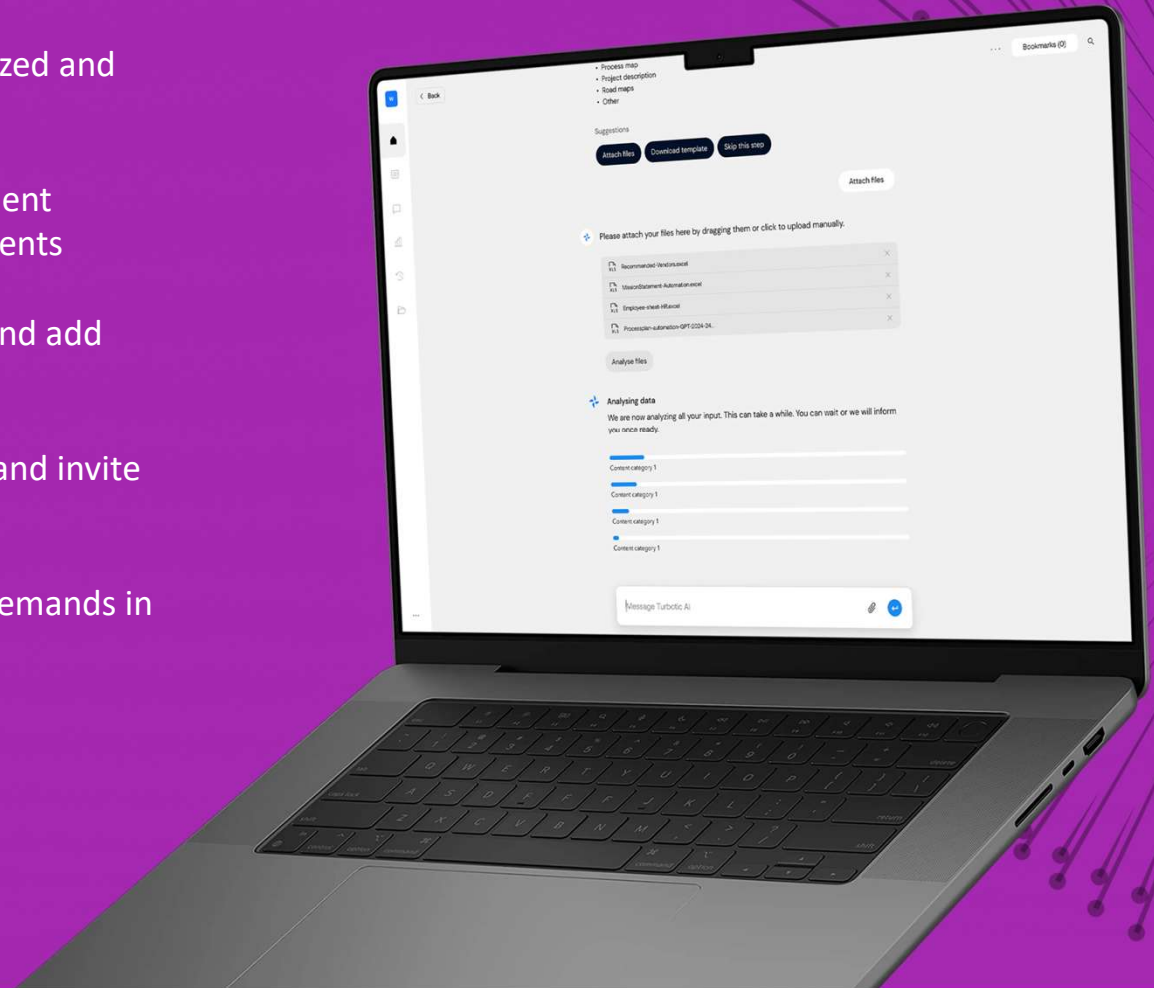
zed and

ent
ents

nd add

and invite

emands in

< Back

• Process map
• Project description
• Road maps
• Other

Suggestions

Attach files
Download template
Skip this step

... Bookmarks (0)

Attach files

Please attach your files here by dragging them or click to upload manually.

Recommanded-Vendors.excel
MissionStatement-Automation.excel
Employee-sheet-HR.excel
Processplan-automation-GPT-2024-24...

Analyse files

Analysing data
We are now analyzing all your input. This can take a while. You can wait or we will inform you once ready.

Content category 1
Content category 1
Content category 1
Content category 1

Message Turbotic AI